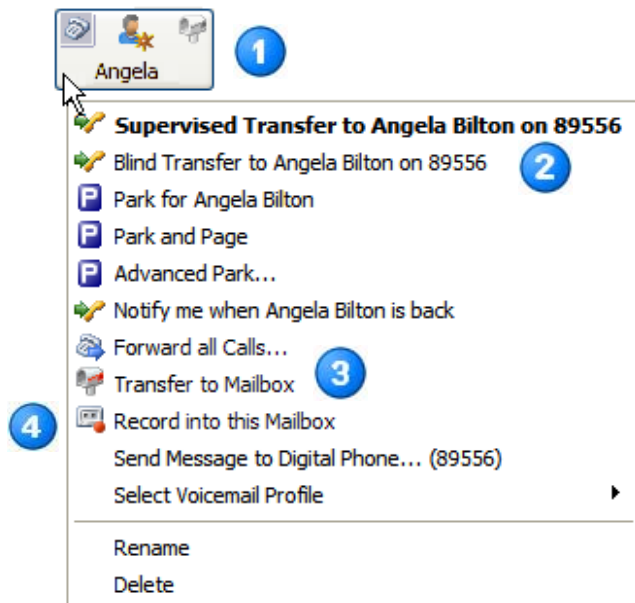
Angela

1

Supervised Transfer to Angela Bilton on 89556

Blind Transfer to Angela Bilton on 89556

2

Park for Angela Bilton

Park and Page

Advanced Park...

Notify me when Angela Bilton is back

Forward all Calls...

3

Transfer to Mailbox

4

Record into this Mailbox

Send Message to Digital Phone... (89556)

Select Voicemail Profile

Rename

Delete